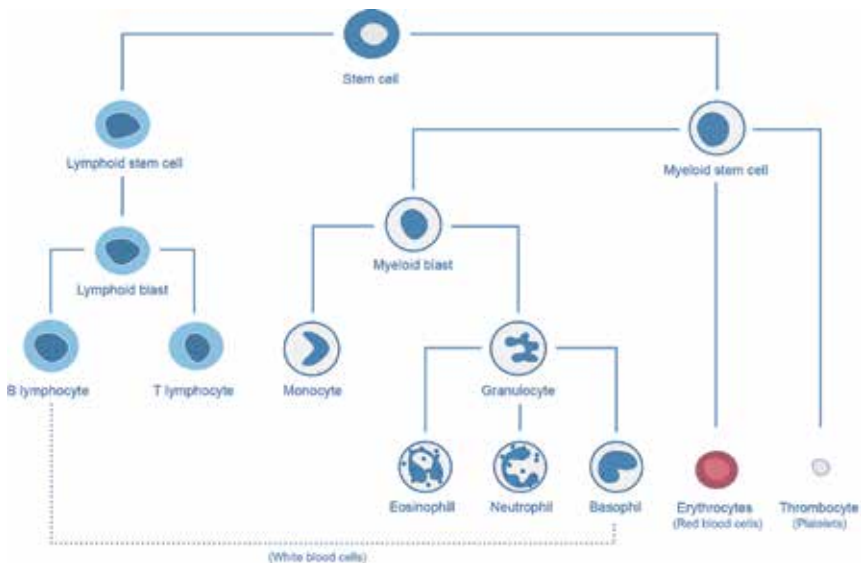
Stem cell

Lymphoid stem cell

Myeloid stem cell

Lymphoid blast

Myeloid blast

B lymphocyte

T lymphocyte

Monocyte

Granulocyte

Eosinophill

Neutrophil

Basophil

Erythrocytes
(Red blood cells)

Thrombocyte
(Platelets)

(White blood cells)